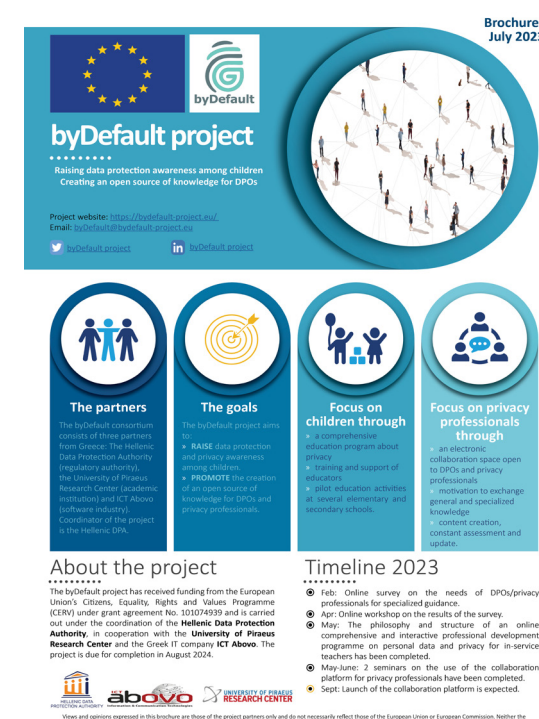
Brochure
July 2023

byDefault

byDefault project

Raising data protection awareness among children
Creating an open source of knowledge for DPOs

Project website: https://bydefault-project.eu/
Email: byDefault@bydefault-project.eu

byDefault project
byDefault project

The partners

The byDefault consortium consists of three partners from Greece: The Hellenic Data Protection Authority (regulatory authority), the University of Piraeus Research Center (academic institution) and ICT Abovo (software industry). Coordinator of the project is the Hellenic DPA.

The goals

The byDefault project aims to:
• RAISE data protection and privacy awareness among children.
• PROMOTE the creation of an open source of knowledge for DPOs and privacy professionals.

Focus on children through

• a comprehensive education program about privacy
• training and support of educators
• pilot education activities at several elementary and secondary schools.

Focus on privacy professionals through

• an electronic collaboration space open to DPOs and privacy professionals
• motivation to exchange general and specialized knowledge
• content creation, constant assessment and update.

About the project

The byDefault project has received funding from the European Union's Citizens, Equality, Rights and Values Programme (CERV) under grant agreement No. 101074939 and is carried out under the coordination of the Hellenic Data Protection Authority, in cooperation with the University of Piraeus Research Center and the Greek IT company ICT Abovo. The project is due for completion in August 2024.

HELLENIC DATA PROTECTION AUTHORITY
ICT abovo Information & Communication Technologies
UNIVERSITY OF PIRAEUS RESEARCH CENTER

Timeline 2023

Feb: Online survey on the needs of DPOs/privacy professionals for specialized guidance.
Apr: Online workshop on the results of the survey.
May: The philosophy and structure of an online comprehensive and interactive professional development programme on personal data and privacy for in-service teachers has been completed.
May-June: 2 seminars on the use of the collaboration platform for privacy professionals have been completed.
Sept: Launch of the collaboration platform is expected.

Views and opinions expressed in this brochure are those of the project partners only and do not necessarily reflect those of the European Union or European Commission. Neither the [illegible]